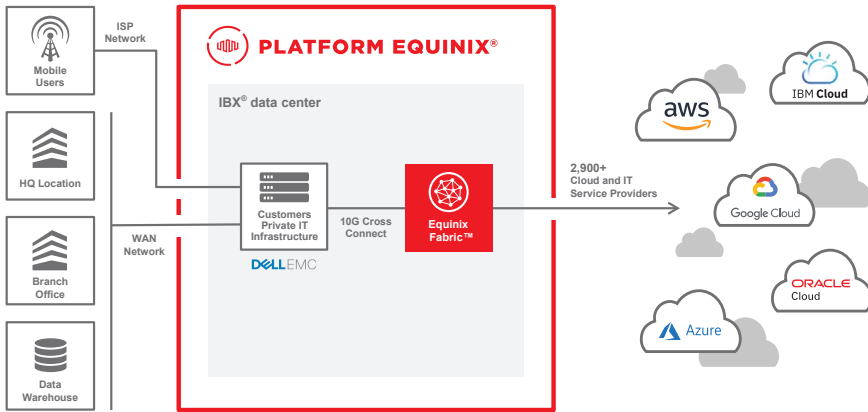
Mobile Users

ISP Network

HQ Location

Branch Office

Data Warehouse

WAN Network

PLATFORM EQUINIX®

IBX® data center

Customers Private IT Infrastructure

DELLEMC

10G Cross Connect

Equinix Fabric™

2,900+ Cloud and IT Service Providers

aws

IBM Cloud

Google Cloud

ORACLE Cloud

Azure